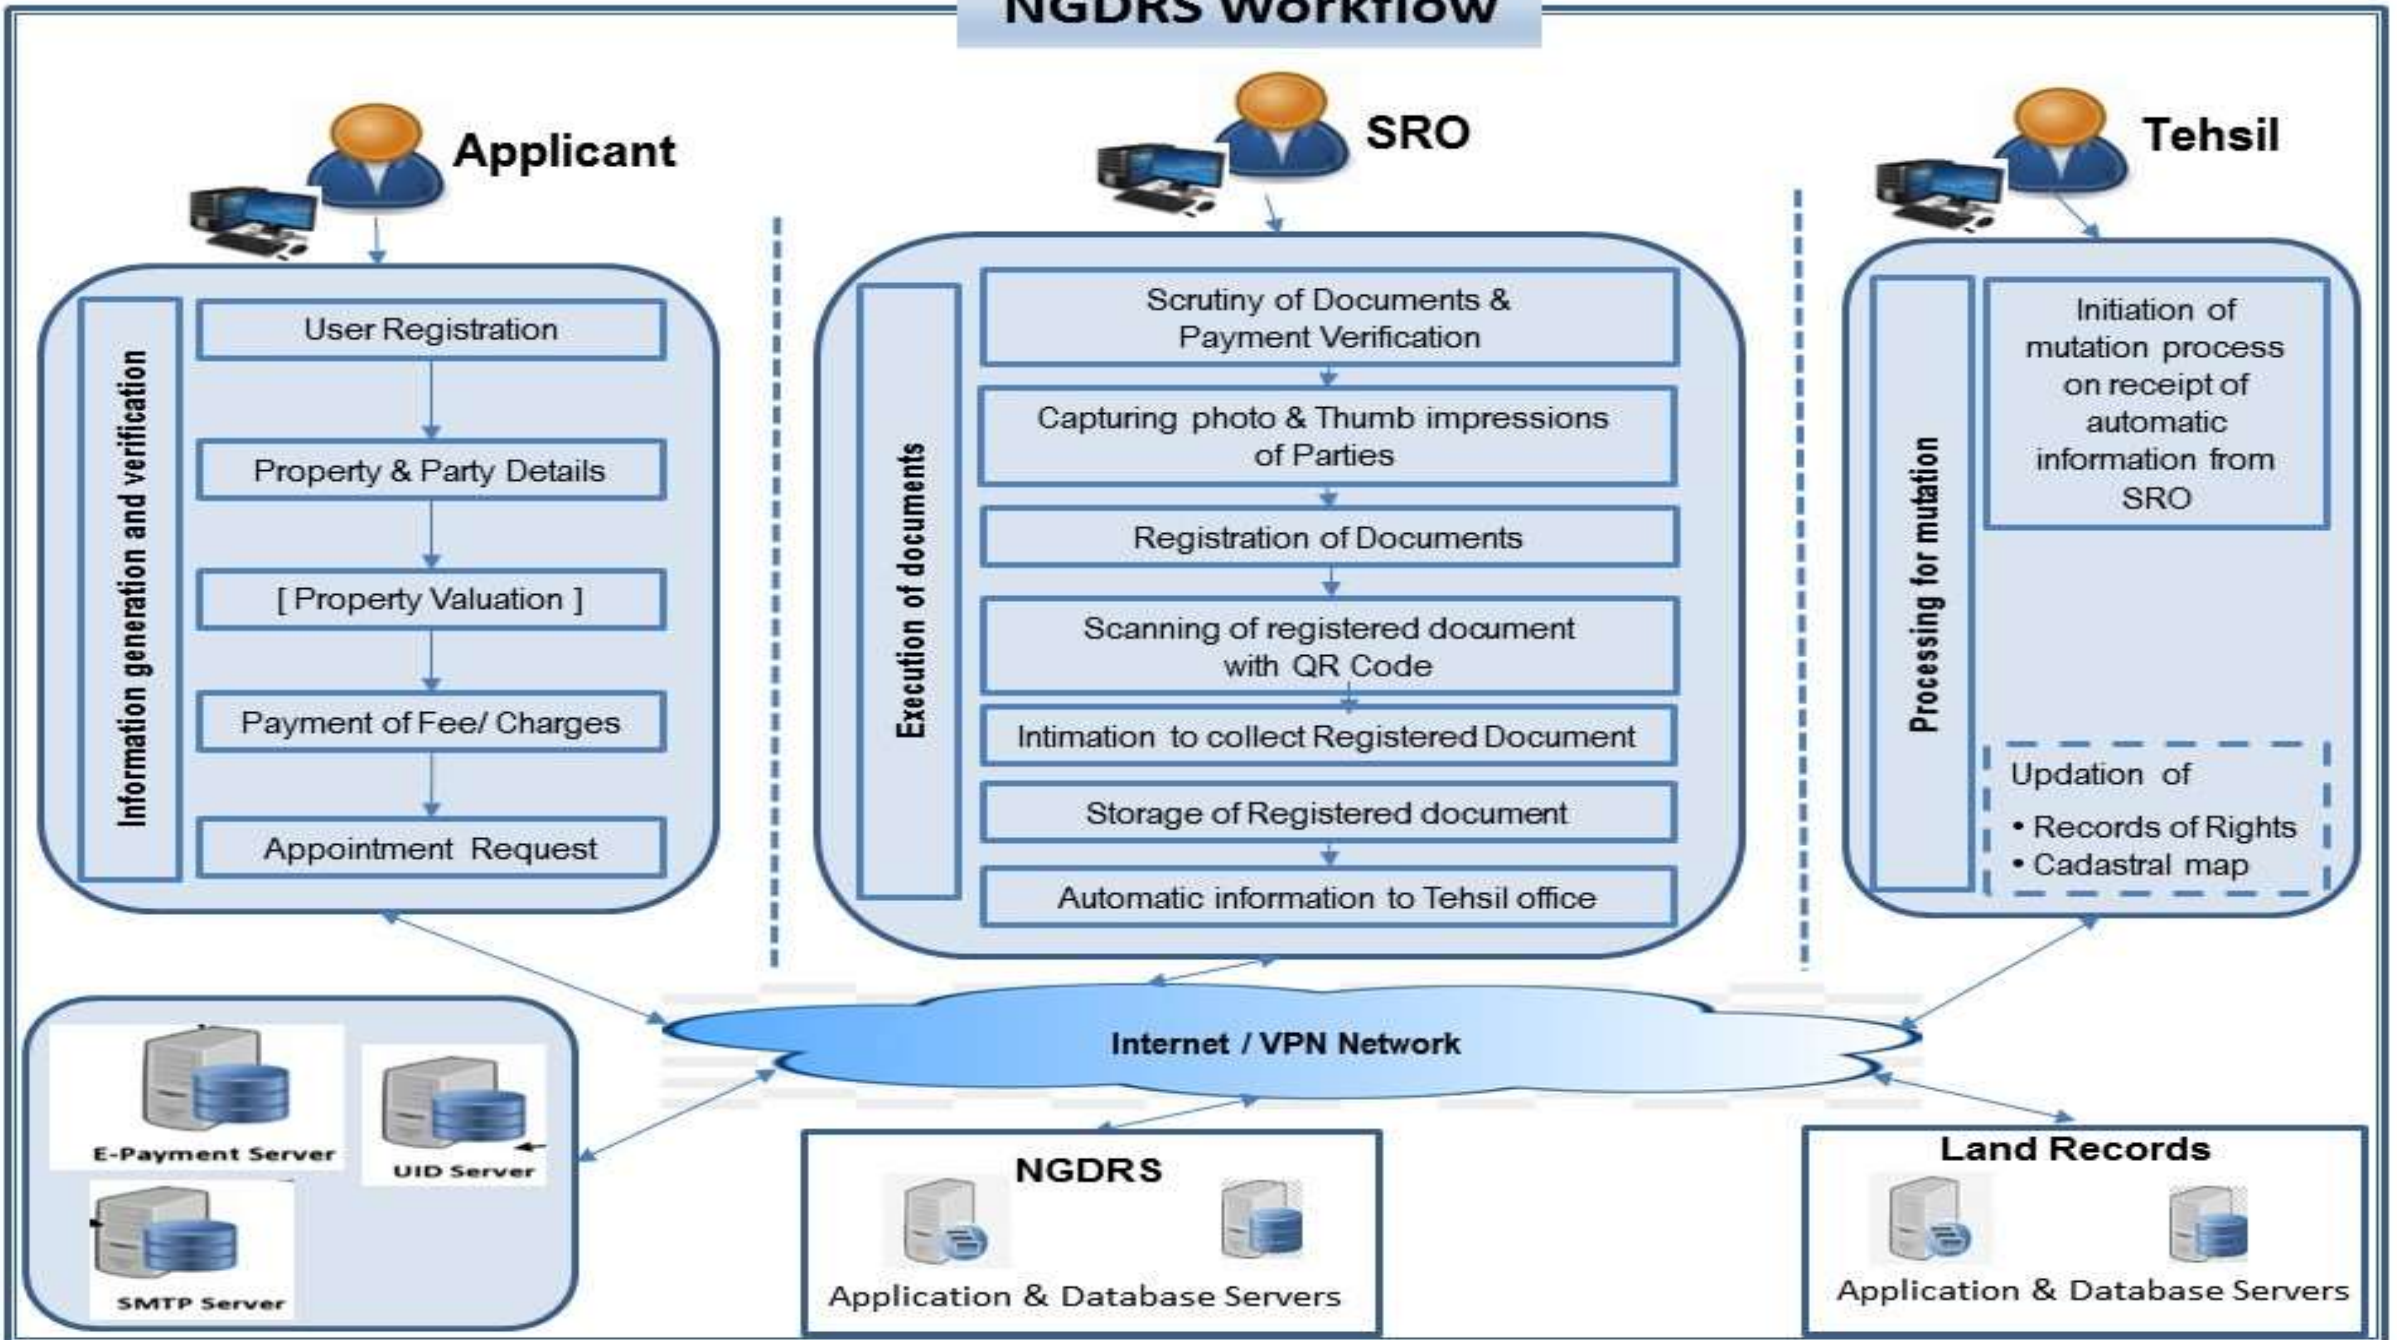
NGDRS Workflow

Applicant

Information generation and verification

User Registration

Property & Party Details

[ Property Valuation ]

Payment of Fee/ Charges

Appointment Request

SRO

Execution of documents

Scrutiny of Documents & Payment Verification

Capturing photo & Thumb impressions of Parties

Registration of Documents

Scanning of registered document with QR Code

Intimation to collect Registered Document

Storage of Registered document

Automatic information to Tehsil office

Tehsil

Processing for mutation

Initiation of mutation process on receipt of automatic information from SRO

Updation of
• Records of Rights
• Cadastral map

Internet / VPN Network

E-Payment Server

UID Server

SMTP Server

NGDRS

Application & Database Servers

Land Records

Application & Database Servers